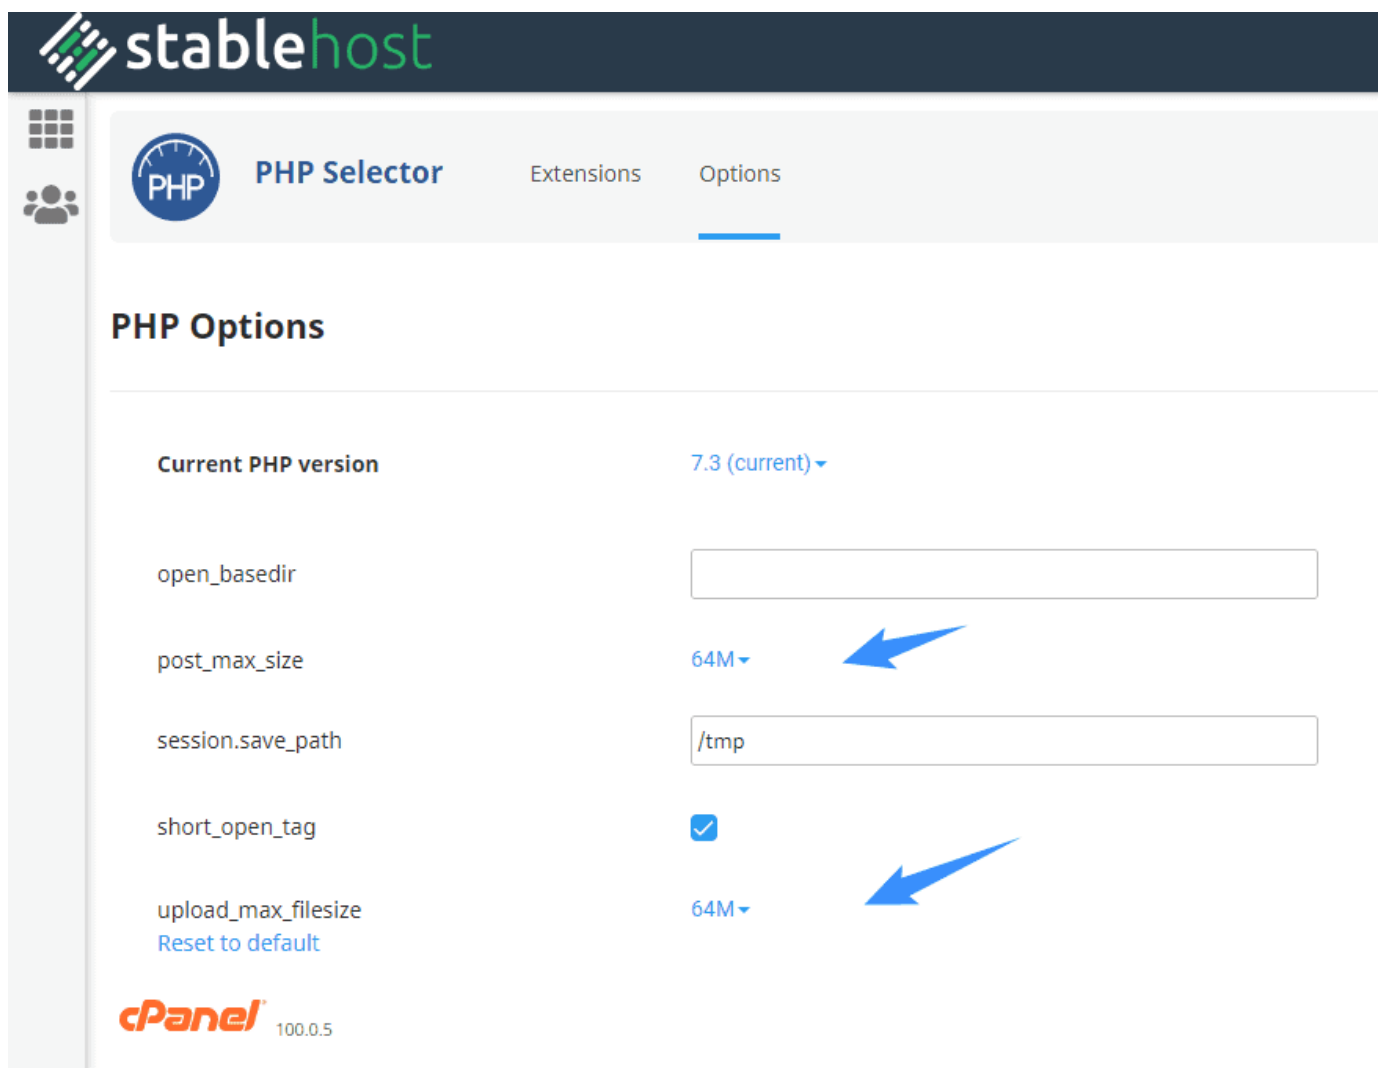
stablehost

PHP

PHP Selector

Extensions

Options

PHP Options

Current PHP version 7.3 (current)

open_basedir

post_max_size 64M

session.save_path /tmp

short_open_tag

upload_max_filesize 64M

Reset to default

cPanel 100.0.5